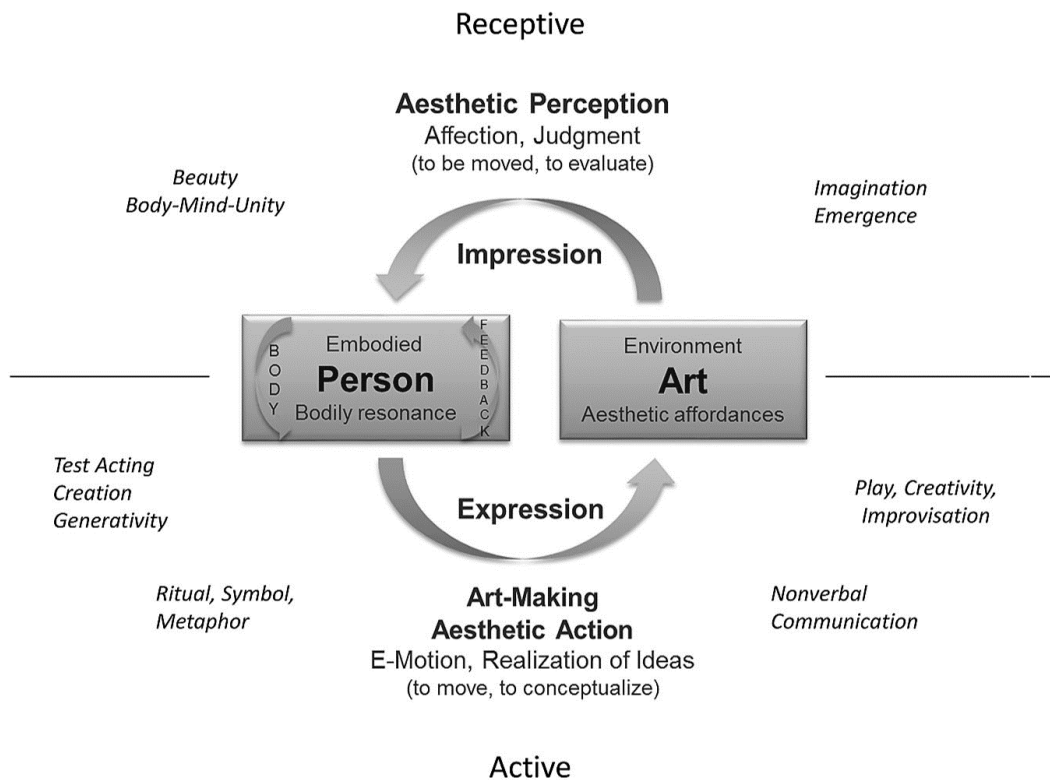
Receptive

Aesthetic Perception
Affection, Judgment
(to be moved, to evaluate)

Beauty
Body-Mind-Unity

Imagination
Emergence

Impression

BODY

Embodied
Person
Bodily resonance

FEEDBACK

Environment
Art
Aesthetic affordances

Test Acting
Creation
Generativity

Play, Creativity,
Improvisation

Expression

Ritual, Symbol,
Metaphor

Art-Making
Aesthetic Action
E-Motion, Realization of Ideas
(to move, to conceptualize)

Nonverbal
Communication

Active